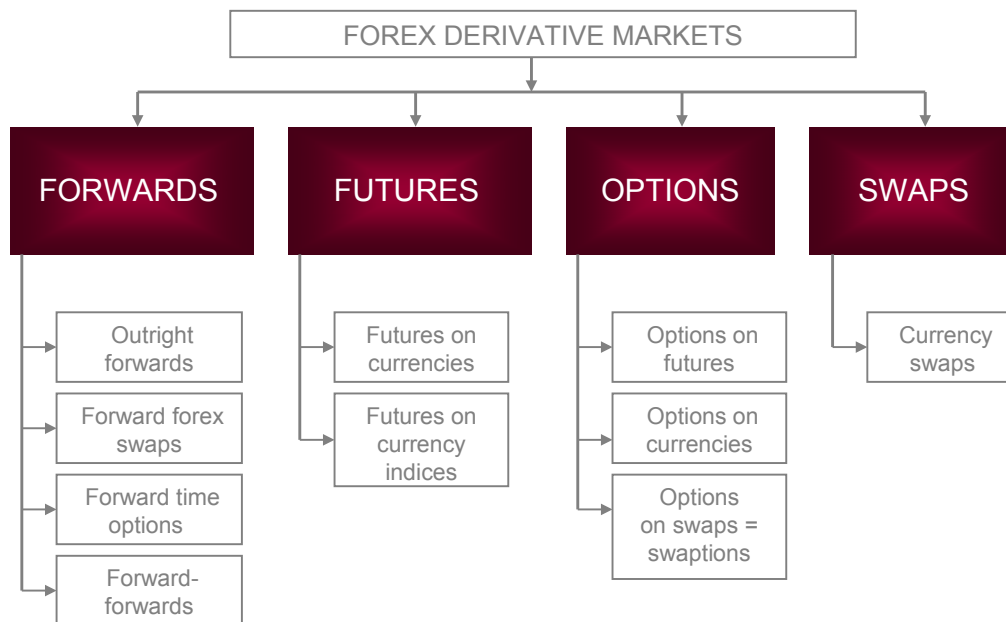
FOREX DERIVATIVE MARKETS

FORWARDS

Outright forwards

Forward forex swaps

Forward time options

Forward-forwards

FUTURES

Futures on currencies

Futures on currency indices

OPTIONS

Options on futures

Options on currencies

Options on swaps = swaptions

SWAPS

Currency swaps